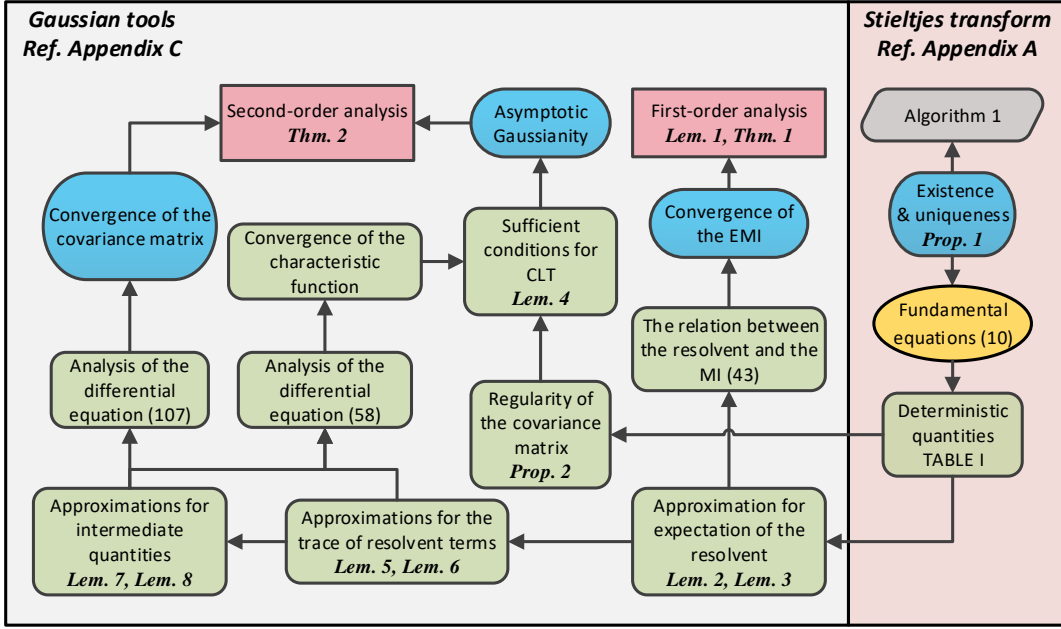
Gaussian tools
Ref. Appendix C

Stieltjes transform
Ref. Appendix A

Second-order analysis
Thm. 2

Asymptotic Gaussianity

First-order analysis
Lem. 1, Thm. 1

Algorithm 1

Convergence of the covariance matrix

Convergence of the characteristic function

Sufficient conditions for CLT
Lem. 4

Convergence of the EMI

Existence & uniqueness
Prop. 1

Fundamental equations (10)

The relation between the resolvent and the MI (43)

Analysis of the differential equation (107)

Analysis of the differential equation (58)

Regularity of the covariance matrix
Prop. 2

Deterministic quantities
TABLE I

Approximations for intermediate quantities
Lem. 7, Lem. 8

Approximations for the trace of resolvent terms
Lem. 5, Lem. 6

Approximation for expectation of the resolvent
Lem. 2, Lem. 3